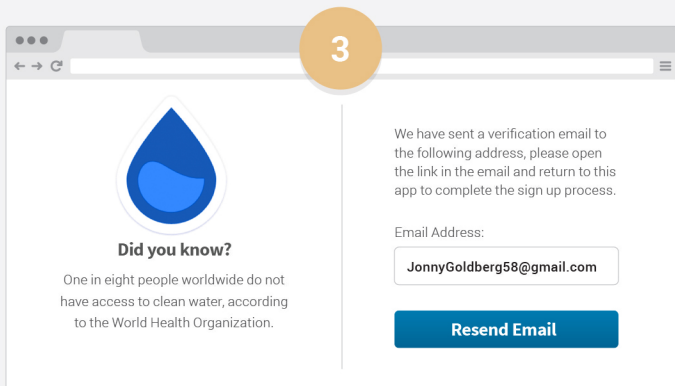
3

Did you know?

One in eight people worldwide do not have access to clean water, according to the World Health Organization.

We have sent a verification email to the following address, please open the link in the email and return to this app to complete the sign up process.

Email Address:

JonnyGoldberg58@gmail.com

Resend Email